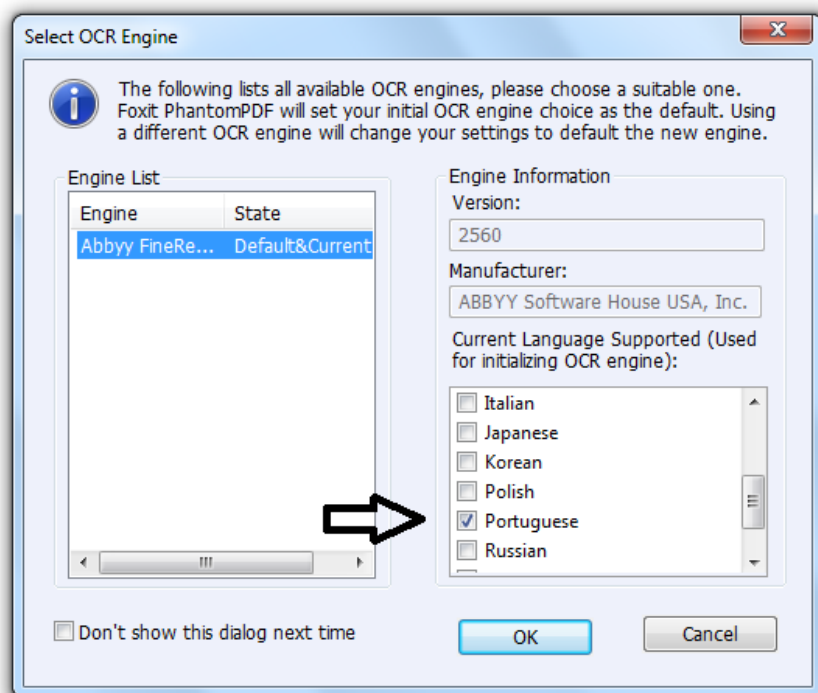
Select OCR Engine

The following lists all available OCR engines, please choose a suitable one. Foxit PhantomPDF will set your initial OCR engine choice as the default. Using a different OCR engine will change your settings to default the new engine.

Engine List

| Engine | State |
|---|---|
| Abbyy FineRe... | Default&Current |

Engine Information
Version:
2560
Manufacturer:
ABBYY Software House USA, Inc.
Current Language Supported (Used for initializing OCR engine):
Italian
Japanese
Korean
Polish
Portuguese
Russian

Don't show this dialog next time

OK

Cancel